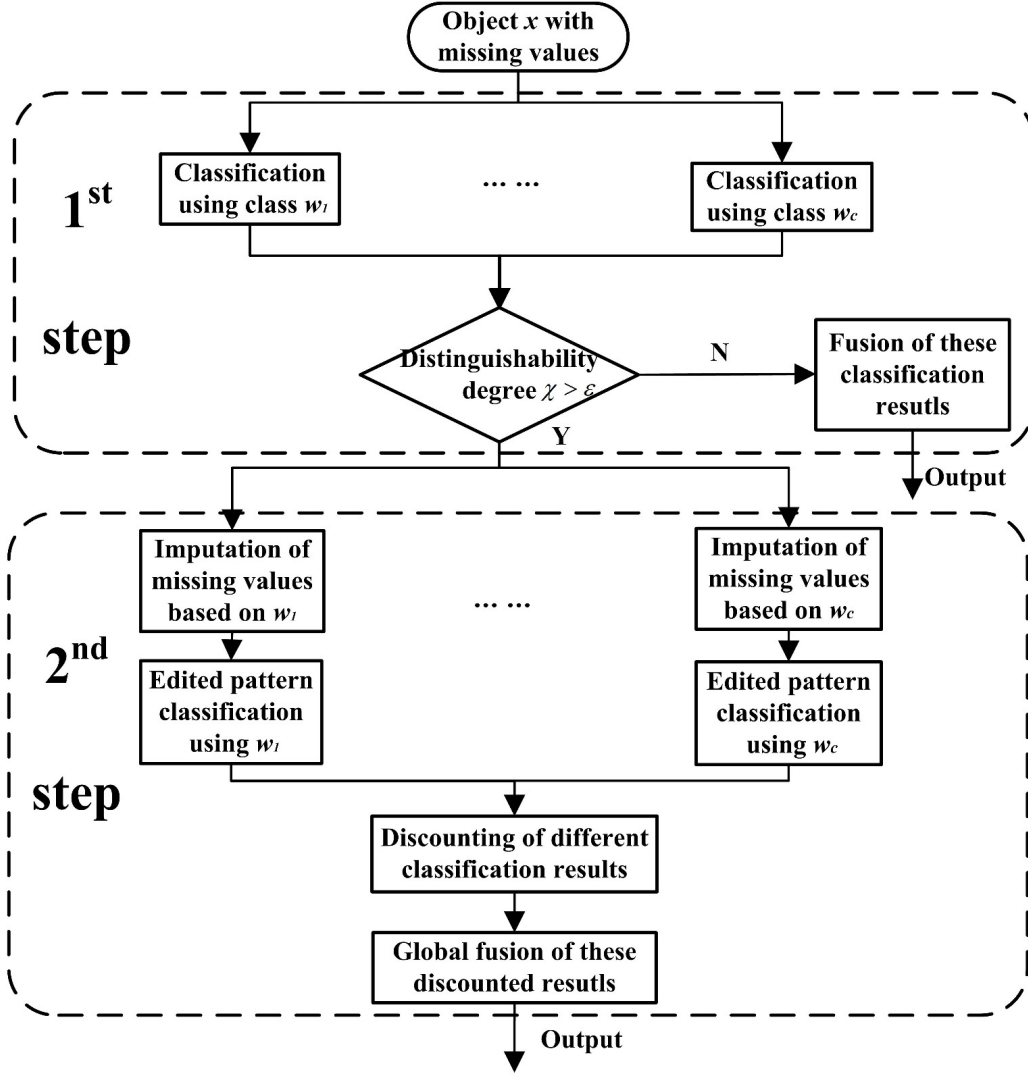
Object $x$ with missing values

$1^{st}$ step

Classification using class $w_1$

… …

Classification using class $w_c$

Distinguishability degree $\chi > \varepsilon$

N

Fusion of these classification resutls

Y

Output

$2^{nd}$ step

Imputation of missing values based on $w_1$

… …

Imputation of missing values based on $w_c$

Edited pattern classification using $w_1$

Edited pattern classification using $w_c$

Discounting of different classification results

Global fusion of these discounted resutls

Output